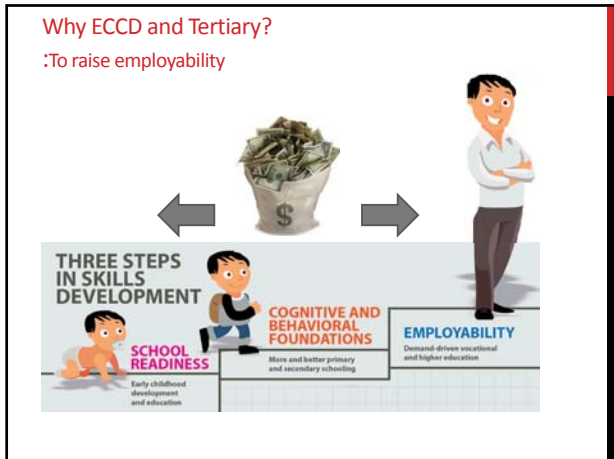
Why ECCD and Tertiary?

:To raise employability

$

THREE STEPS IN SKILLS DEVELOPMENT

SCHOOL READINESS
Early childhood development and education

COGNITIVE AND BEHAVIORAL FOUNDATIONS
More and better primary and secondary schooling

EMPLOYABILITY
Demand-driven vocational and higher education